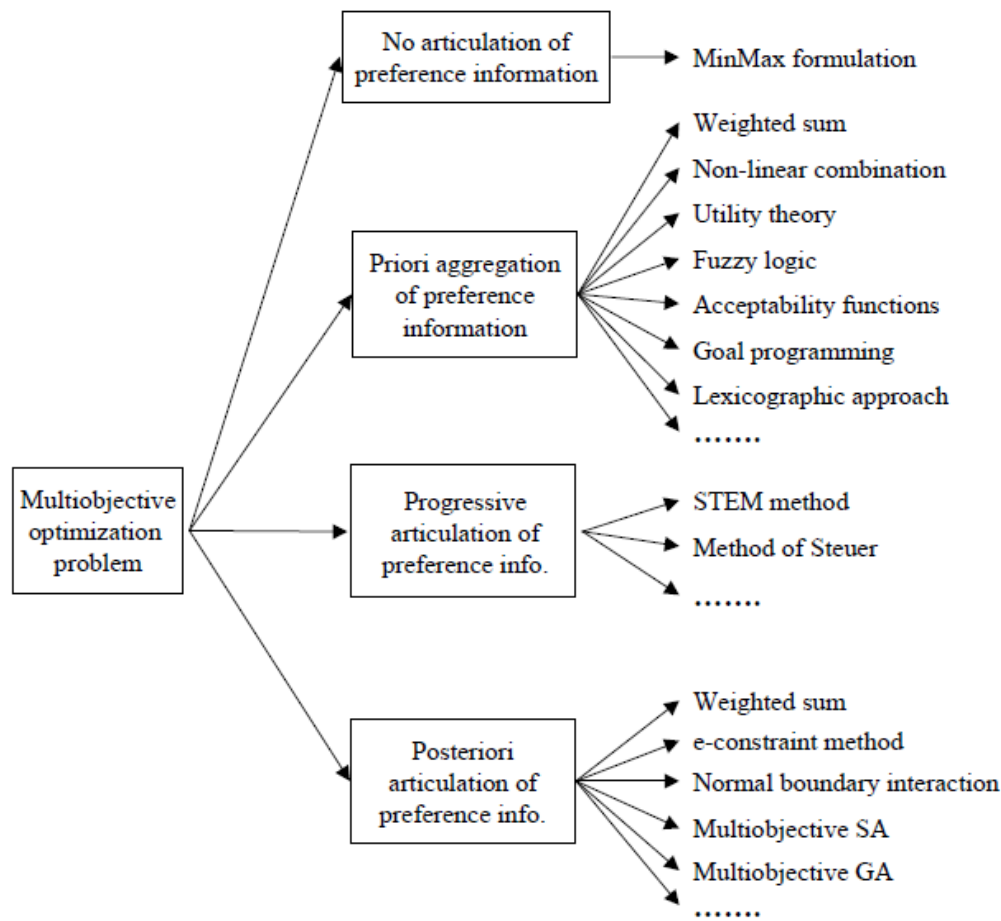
Multiobjective optimization problem

No articulation of preference information

MinMax formulation

Priori aggregation of preference information

Weighted sum
Non-linear combination
Utility theory
Fuzzy logic
Acceptability functions
Goal programming
Lexicographic approach
.......

Progressive articulation of preference info.

STEM method
Method of Steuer
.......

Posteriori articulation of preference info.

Weighted sum
e-constraint method
Normal boundary interaction
Multiobjective SA
Multiobjective GA
.......